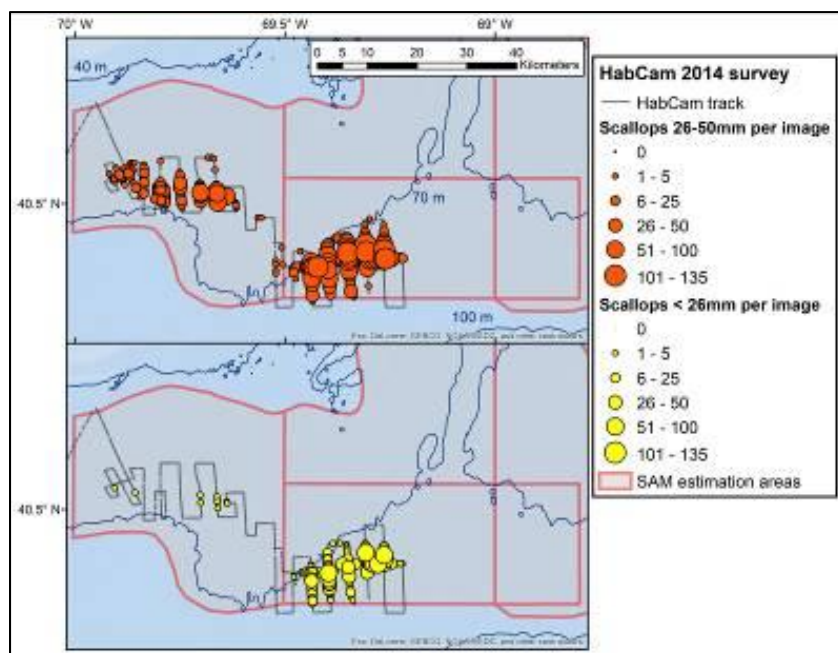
70° W
69.5° W
69° W
0 5 10 20 30 40
Kilometers
40 m
40.5° N
70 m
100 m
Esri, DeLorme, GEBCO, NOAA NGDC, and other contributors
40.5° N
Esri, DeLorme, GEBCO, NOAA NGDC, and other contributors

HabCam 2014 survey
HabCam track
Scallops 26-50mm per image
0
1 - 5
6 - 25
26 - 50
51 - 100
101 - 135
Scallops < 26mm per image
0
1 - 5
6 - 25
26 - 50
51 - 100
101 - 135
SAM estimation areas